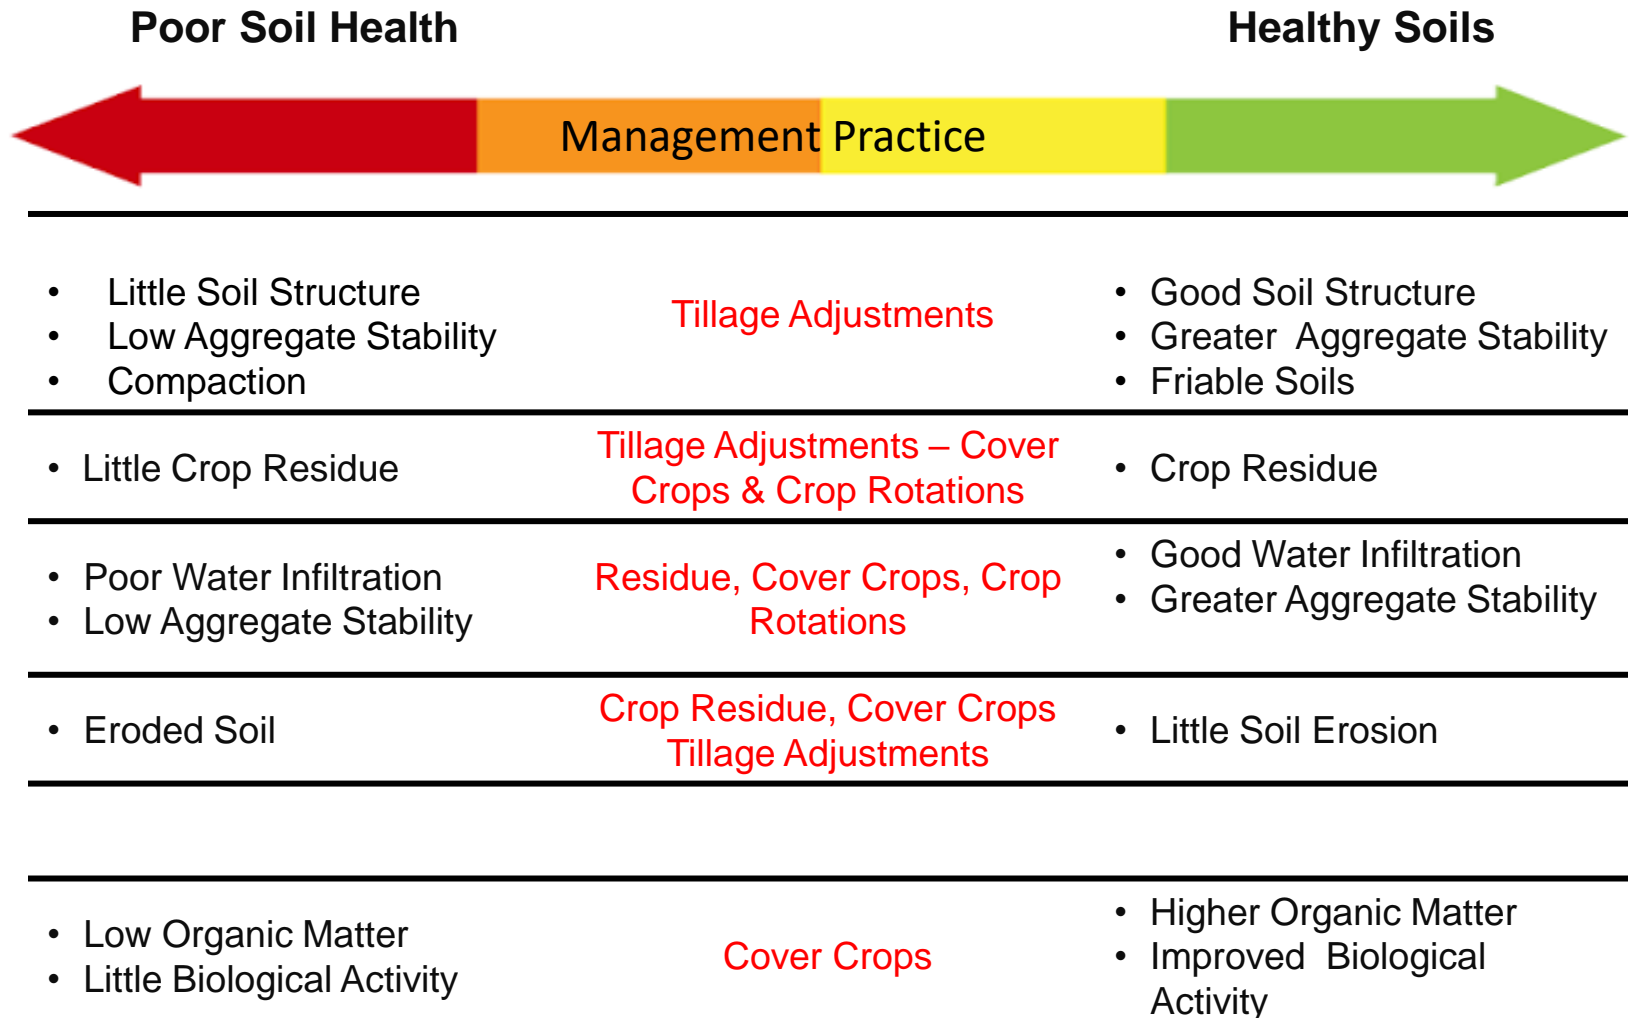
Poor Soil Health

Healthy Soils

Management Practice

| | | |
|---|---|---|
| • Little Soil Structure<br>• Low Aggregate Stability<br>• Compaction | Tillage Adjustments | • Good Soil Structure<br>• Greater Aggregate Stability<br>• Friable Soils |
| • Little Crop Residue | Tillage Adjustments – Cover Crops & Crop Rotations | • Crop Residue |
| • Poor Water Infiltration<br>• Low Aggregate Stability | Residue, Cover Crops, Crop Rotations | • Good Water Infiltration<br>• Greater Aggregate Stability |
| • Eroded Soil | Crop Residue, Cover Crops Tillage Adjustments | • Little Soil Erosion |
| • Low Organic Matter<br>• Little Biological Activity | Cover Crops | • Higher Organic Matter<br>• Improved Biological Activity |